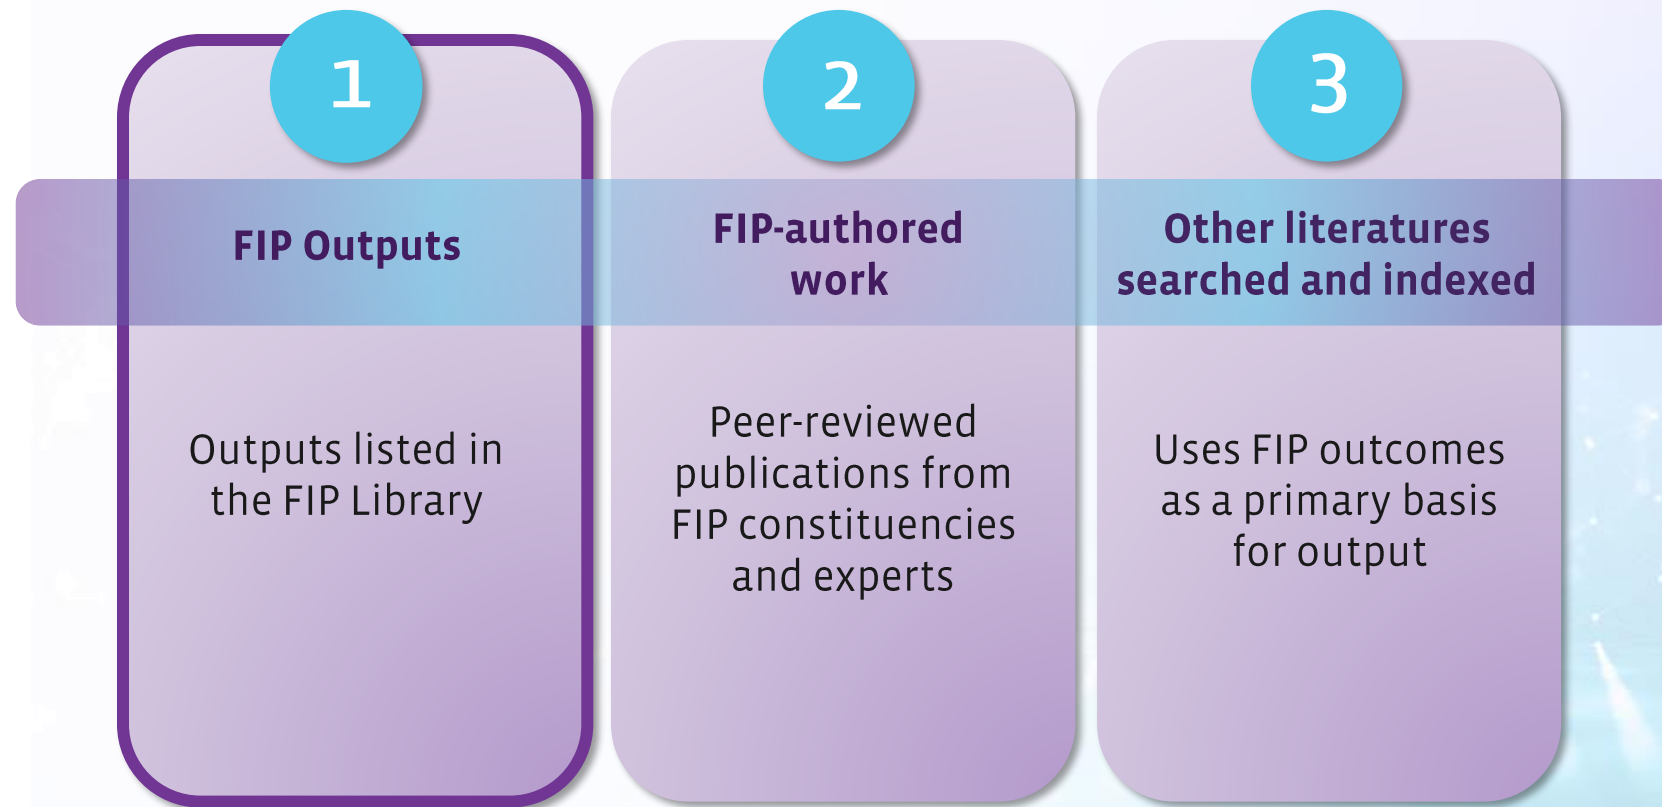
1

FIP Outputs

Outputs listed in the FIP Library

2

FIP-authored work

Peer-reviewed publications from FIP constituencies and experts

3

Other literatures searched and indexed

Uses FIP outcomes as a primary basis for output